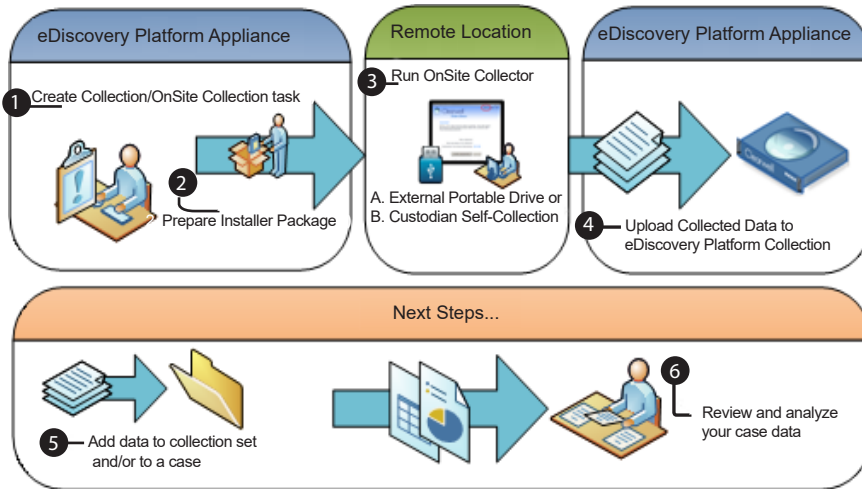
eDiscovery Platform Appliance

1 Create Collection/OnSite Collection task

2 Prepare Installer Package

Remote Location

3 Run OnSite Collector

A. External Portable Drive or
B. Custodian Self-Collection

eDiscovery Platform Appliance

4 Upload Collected Data to eDiscovery Platform Collection

Next Steps...

5 Add data to collection set and/or to a case

6 Review and analyze your case data